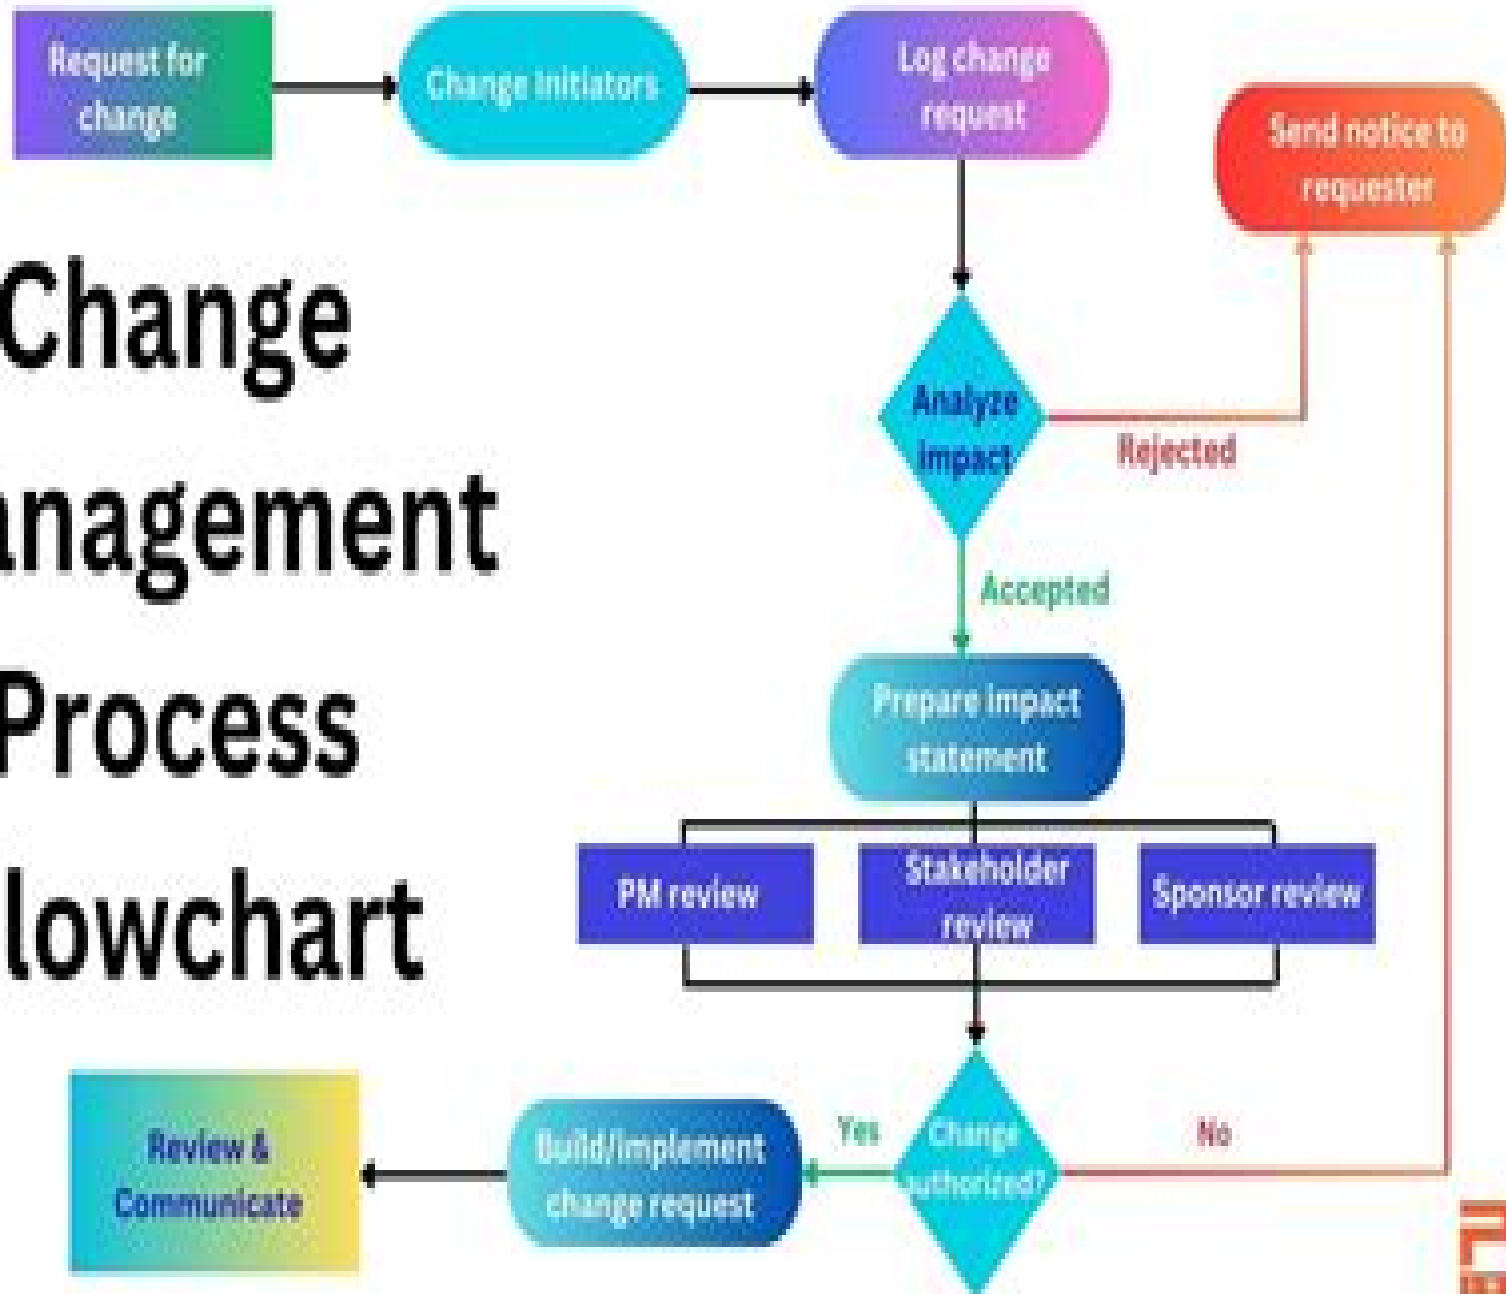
Request for change

Change initiators

Log change request

Send notice to requester

Change
anagement
Process
lowchart

Analyze impact

Rejected

Accepted

Prepare impact statement

PM review

Stakeholder review

Sponsor review

Review & Communicate

Build/implement change request

Yes

Change uthorized?

No